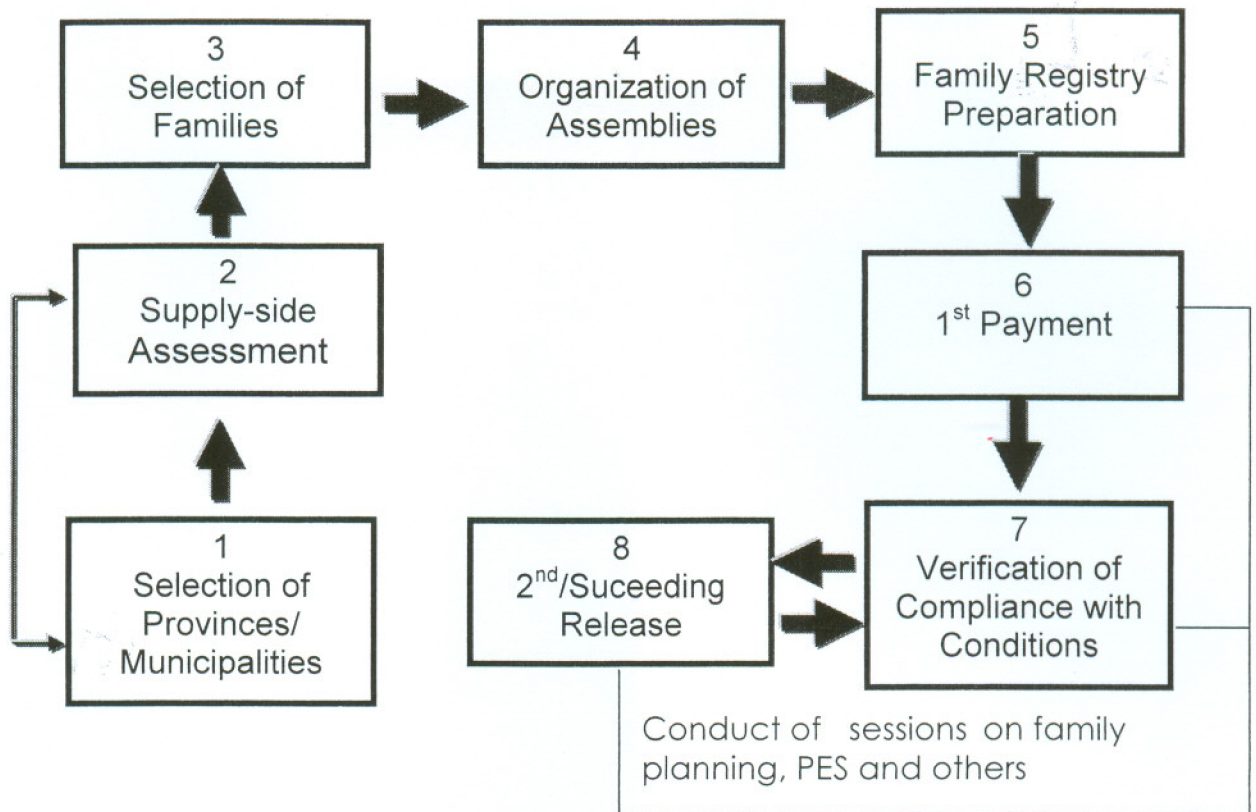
3
Selection of Families

4
Organization of Assemblies

5
Family Registry Preparation

2
Supply-side Assessment

6
$1^{st}$ Payment

1
Selection of Provinces/ Municipalities

8
$2^{nd}$/Suceeding Release

7
Verification of Compliance with Conditions

Conduct of sessions on family planning, PES and others